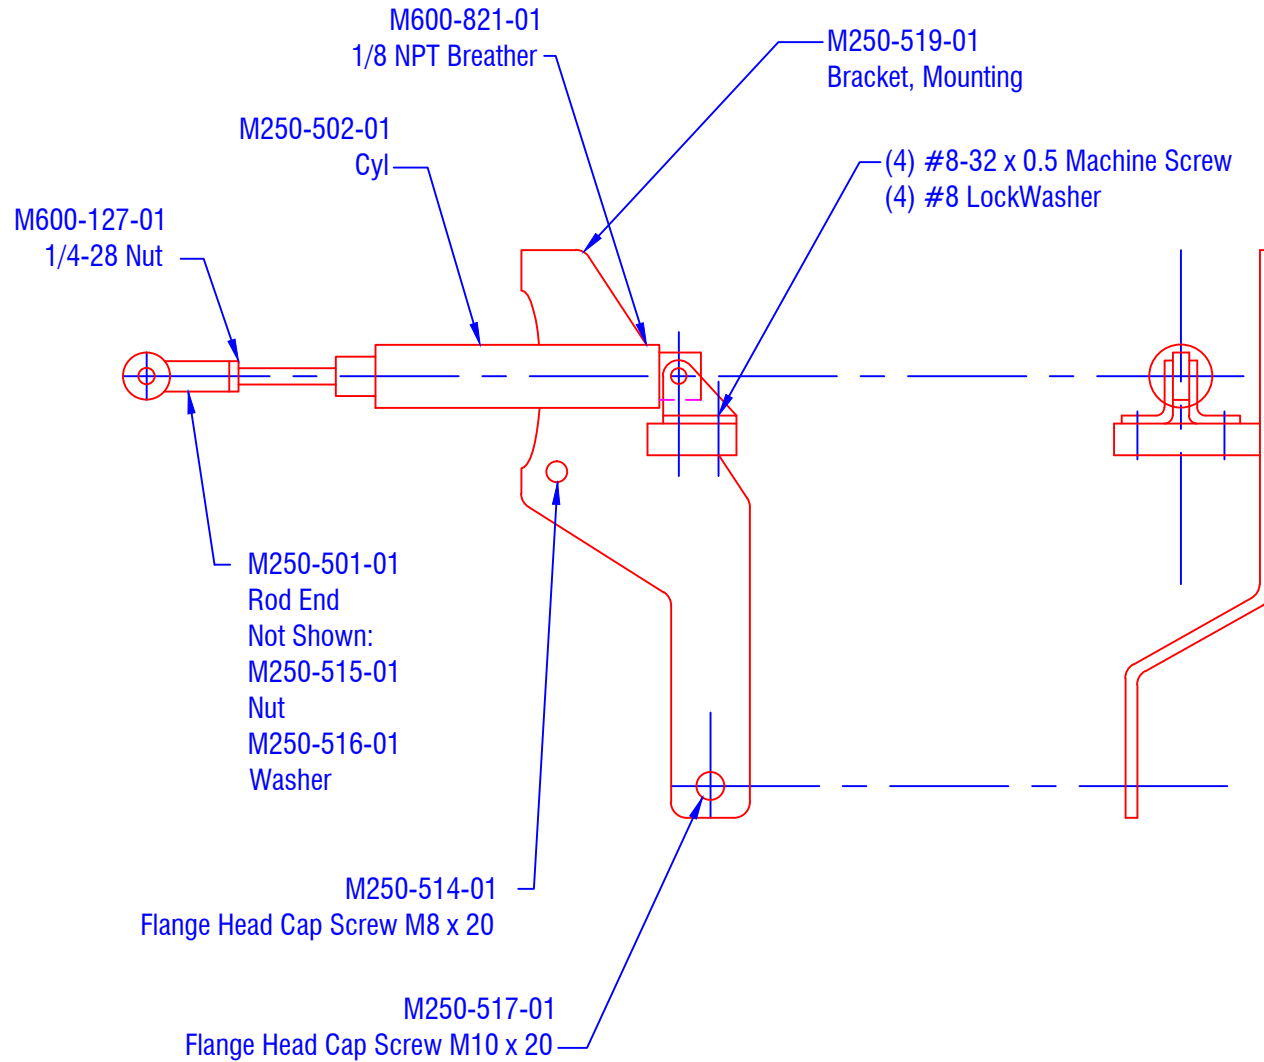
M600-821-01
1/8 NPT Breather

M250-519-01
Bracket, Mounting

M250-502-01
Cyl

(4) #8-32 x 0.5 Machine Screw
(4) #8 LockWasher

M600-127-01
1/4-28 Nut

M250-501-01
Rod End
Not Shown:
M250-515-01
Nut
M250-516-01
Washer

M250-514-01
Flange Head Cap Screw M8 x 20

M250-517-01
Flange Head Cap Screw M10 x 20